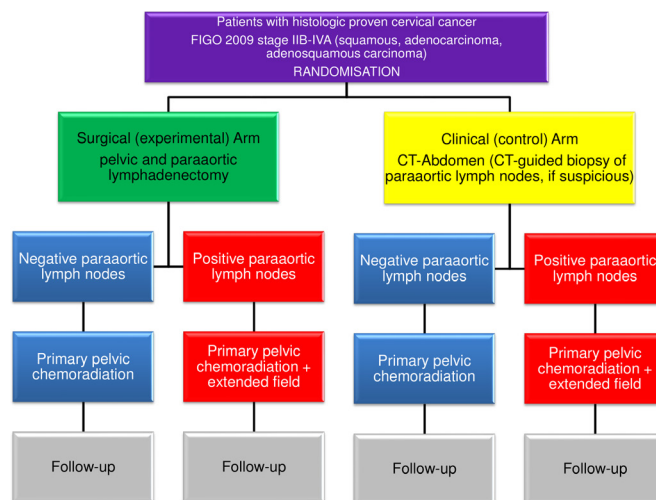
Patients with histologic proven cervical cancer
FIGO 2009 stage IIB-IVA (squamous, adenocarcinoma, adenosquamous carcinoma)
RANDOMISATION

Surgical (experimental) Arm
pelvic and paraaortic lymphadenectomy

Clinical (control) Arm
CT-Abdomen (CT-guided biopsy of paraaortic lymph nodes, if suspicious)

Negative paraaortic lymph nodes

Positive paraaortic lymph nodes

Negative paraaortic lymph nodes

Positive paraaortic lymph nodes

Primary pelvic chemoradiation

Primary pelvic chemoradiation + extended field

Primary pelvic chemoradiation

Primary pelvic chemoradiation + extended field

Follow-up

Follow-up

Follow-up

Follow-up